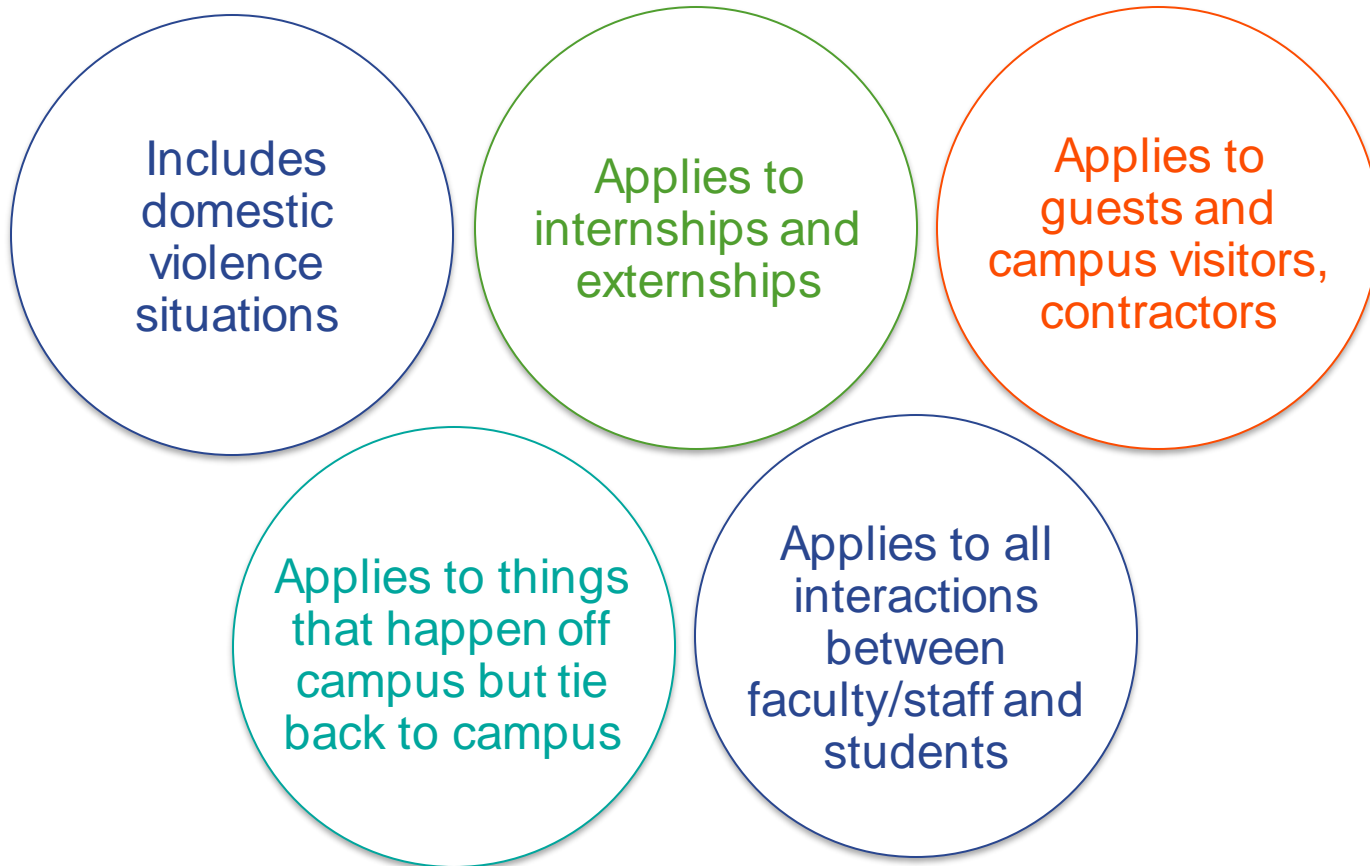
Includes domestic violence situations

Applies to internships and externships

Applies to guests and campus visitors, contractors

Applies to things that happen off campus but tie back to campus

Applies to all interactions between faculty/staff and students